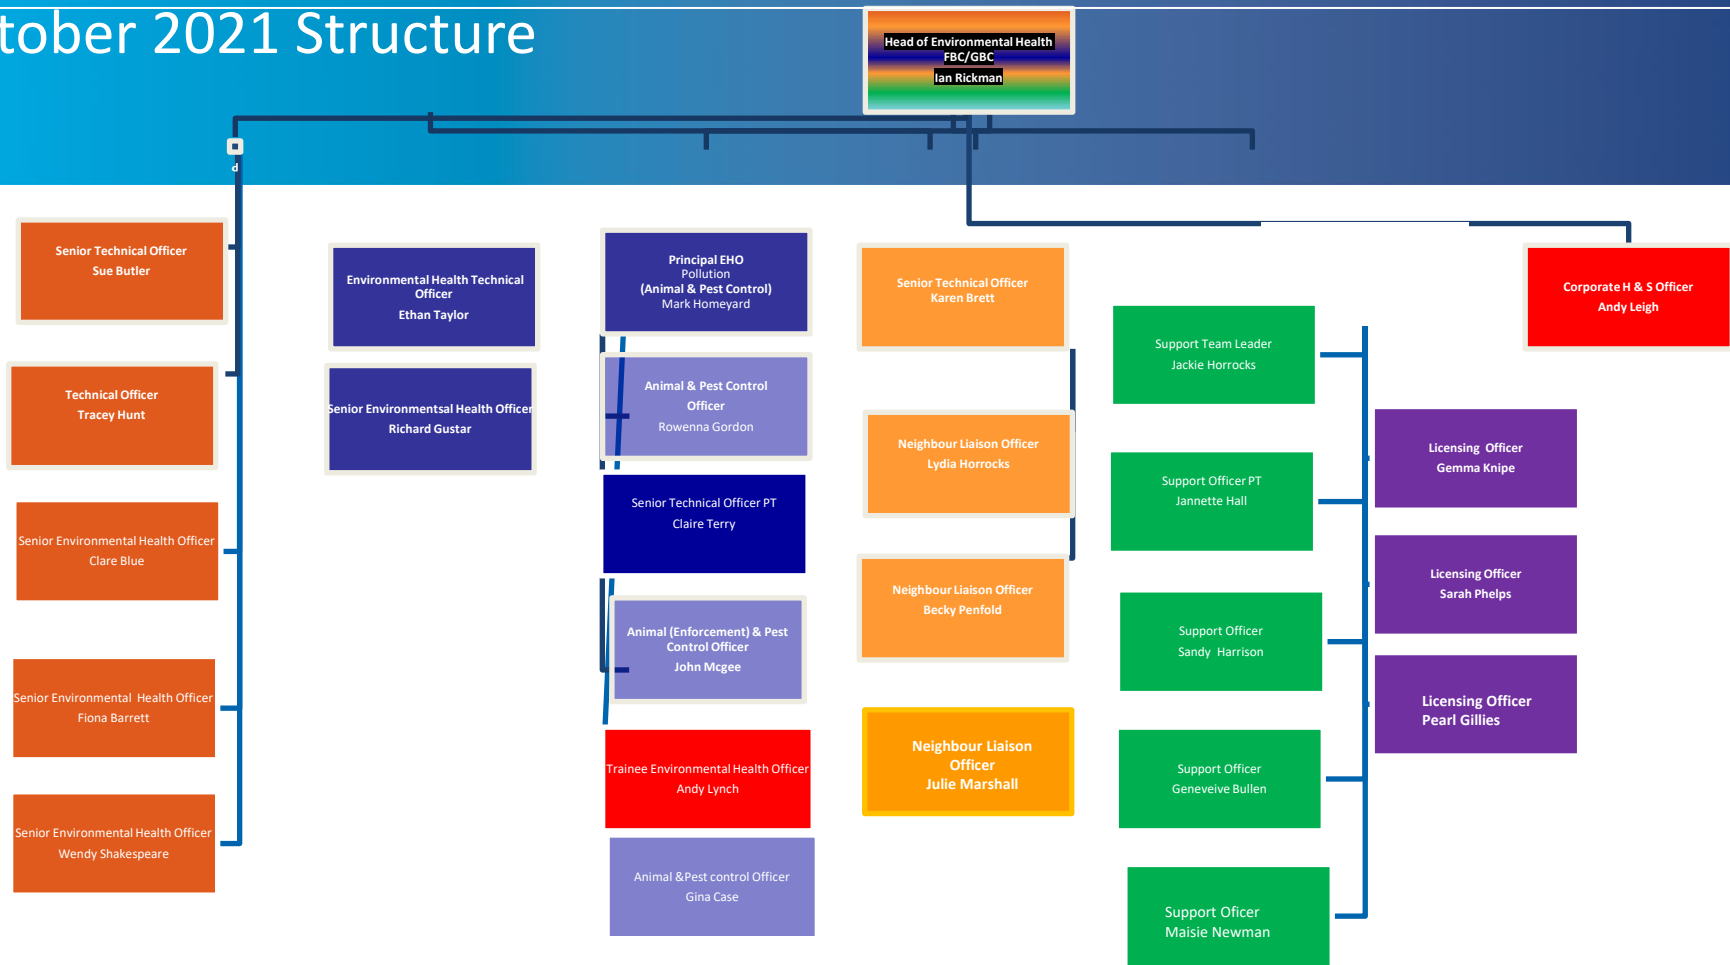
tober 2021 Structure

Head of Environmental Health
FBC/GBC
Ian Rickman

Senior Technical Officer
Sue Butler

Technical Officer
Tracey Hunt

Senior Environmental Health Officer
Clare Blue

Senior Environmental Health Officer
Fiona Barrett

Senior Environmental Health Officer
Wendy Shakespeare

Environmental Health Technical Officer
Ethan Taylor

Senior Environmentsal Health Officer
Richard Gustar

Principal EHO
Pollution
(Animal & Pest Control)
Mark Homeyard

Animal & Pest Control Officer
Rowenna Gordon

Senior Technical Officer PT
Claire Terry

Animal (Enforcement) & Pest Control Officer
John Mcgee

Trainee Environmental Health Officer
Andy Lynch

Animal &Pest control Officer
Gina Case

Senior Technical Officer
Karen Brett

Neighbour Liaison Officer
Lydia Horrocks

Neighbour Liaison Officer
Becky Penfold

Neighbour Liaison Officer
Julie Marshall

Support Team Leader
Jackie Horrocks

Support Officer PT
Jannette Hall

Support Officer
Sandy Harrison

Support Officer
Geneveive Bullen

Support Oficer
Maisie Newman

Corporate H & S Officer
Andy Leigh

Licensing Officer
Gemma Knipe

Licensing Officer
Sarah Phelps

Licensing Officer
Pearl Gillies